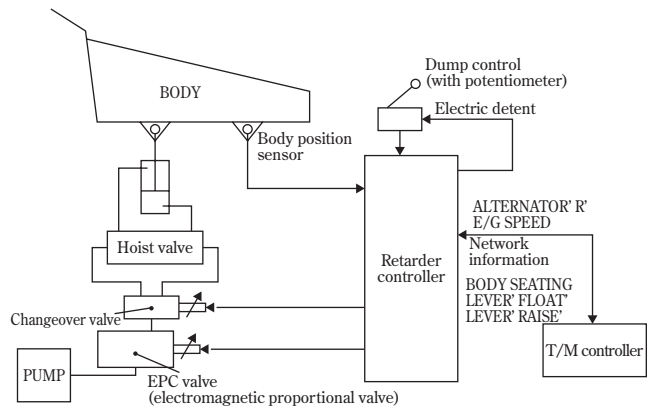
BODY

Dump control
(with potentiometer)

Electric detent

Body position sensor

Hoist valve

Retarder controller

ALTERNATOR' R'
E/G SPEED

Network information

BODY SEATING
LEVER' FLOAT'
LEVER' RAISE'

Changeover valve

PUMP

EPC valve
(electromagnetic proportional valve)

T/M controller